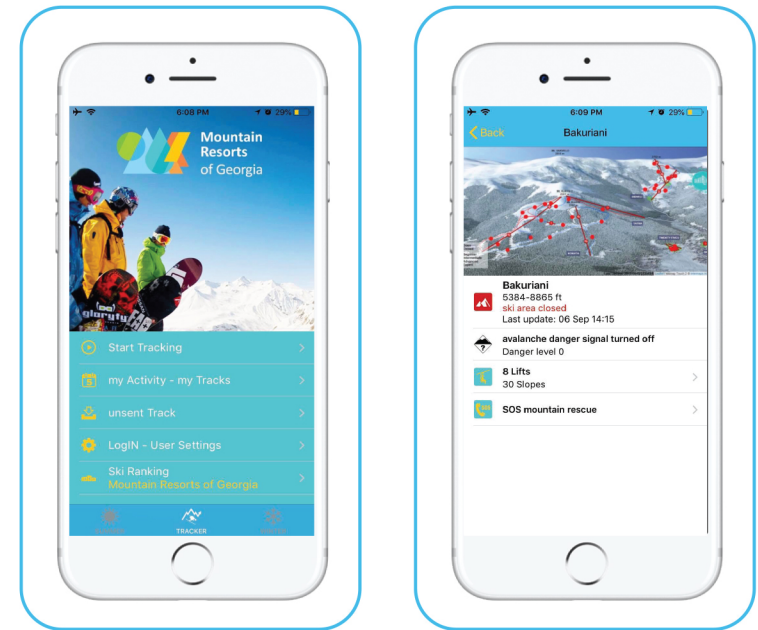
6:08 PM 29%

Mountain Resorts of Georgia

Start Tracking

my Activity - my Tracks

unsent Track

LogIN - User Settings

Ski Ranking
Mountain Resorts of Georgia

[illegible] TRACKER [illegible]

6:09 PM 29%

Back Bakuriani

Bakuriani
5384–8865 ft
ski area closed
Last update: 06 Sep 14:15

avalanche danger signal turned off
Danger level 0

8 Lifts
30 Slopes

SOS mountain rescue